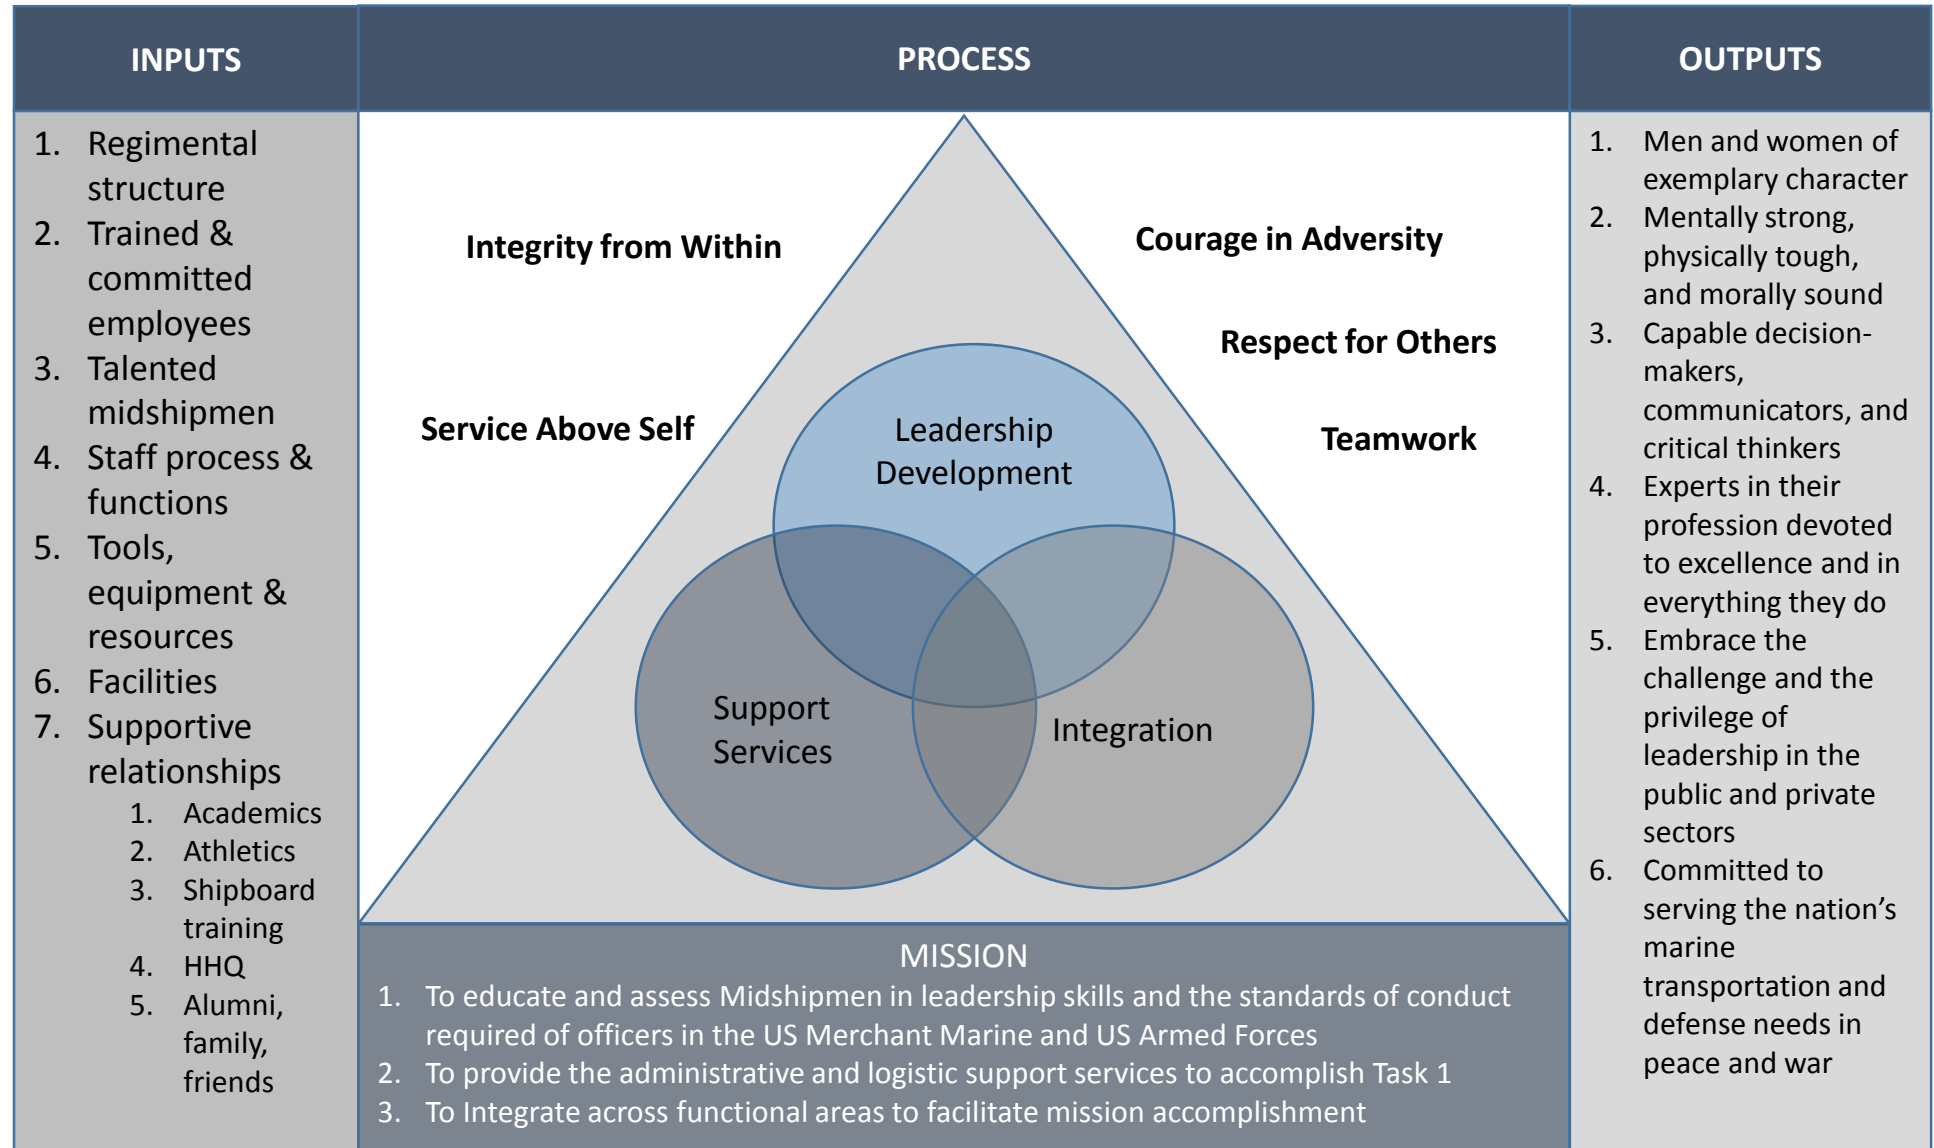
INPUTS

1. Regimental structure
2. Trained & committed employees
3. Talented midshipmen
4. Staff process & functions
5. Tools, equipment & resources
6. Facilities
7. Supportive relationships
   1. Academics
   2. Athletics
   3. Shipboard training
   4. HHQ
   5. Alumni, family, friends

PROCESS

Integrity from Within

Courage in Adversity

Respect for Others

Service Above Self

Teamwork

Leadership Development

Support Services

Integration

MISSION
1. To educate and assess Midshipmen in leadership skills and the standards of conduct required of officers in the US Merchant Marine and US Armed Forces
2. To provide the administrative and logistic support services to accomplish Task 1
3. To Integrate across functional areas to facilitate mission accomplishment

OUTPUTS

1. Men and women of exemplary character
2. Mentally strong, physically tough, and morally sound
3. Capable decision-makers, communicators, and critical thinkers
4. Experts in their profession devoted to excellence and in everything they do
5. Embrace the challenge and the privilege of leadership in the public and private sectors
6. Committed to serving the nation's marine transportation and defense needs in peace and war